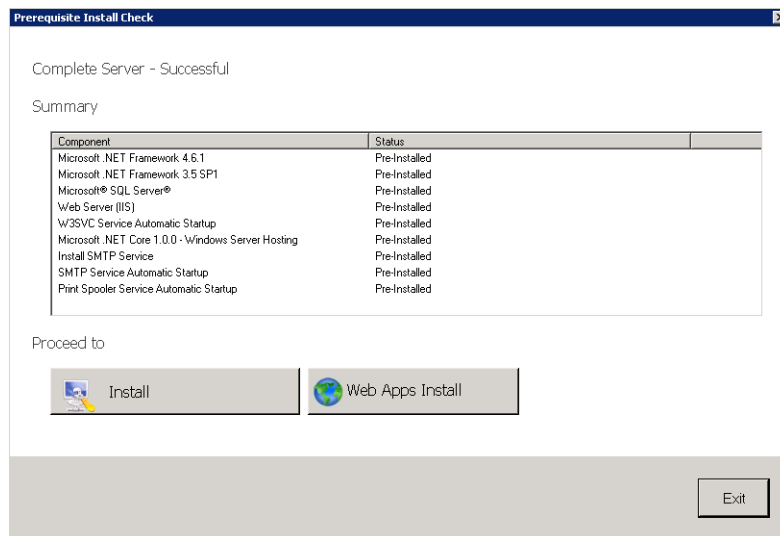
Prerequisite Install Check

Complete Server - Successful

Summary

| Component | Status |
|---|---|
| Microsoft .NET Framework 4.6.1 | Pre-Installed |
| Microsoft .NET Framework 3.5 SP1 | Pre-Installed |
| Microsoft® SQL Server® | Pre-Installed |
| Web Server (IIS) | Pre-Installed |
| W3SVC Service Automatic Startup | Pre-Installed |
| Microsoft .NET Core 1.0.0 - Windows Server Hosting | Pre-Installed |
| Install SMTP Service | Pre-Installed |
| SMTP Service Automatic Startup | Pre-Installed |
| Print Spooler Service Automatic Startup | Pre-Installed |

Proceed to

Install

Web Apps Install

Exit